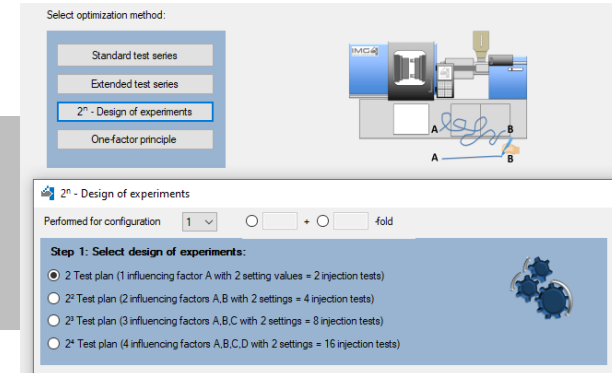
Select optimization method:

Standard test series

Extended test series

$2^n$ - Design of experiments

One-factor principle

IMCA

A

B

A

B

$2^n$ - Design of experiments

Performed for configuration 1 + -fold

Step 1: Select design of experiments:

2 Test plan (1 influencing factor A with 2 setting values = 2 injection tests)

$2^2$ Test plan (2 influencing factors A,B with 2 settings = 4 injection tests)

$2^3$ Test plan (3 influencing factors A,B,C with 2 settings = 8 injection tests)

$2^4$ Test plan (4 influencing factors A,B,C,D with 2 settings = 16 injection tests)